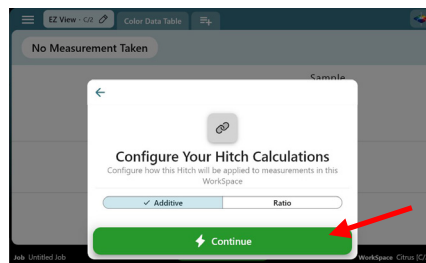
EZ View - C/2
Color Data Table
No Measurement Taken
Sample
←
Configure Your Hitch Calculations
Configure how this Hitch will be applied to measurements in this WorkSpace
✓ Additive
Ratio
Continue
Job Untitled Job
WorkSpace Citrus [C/